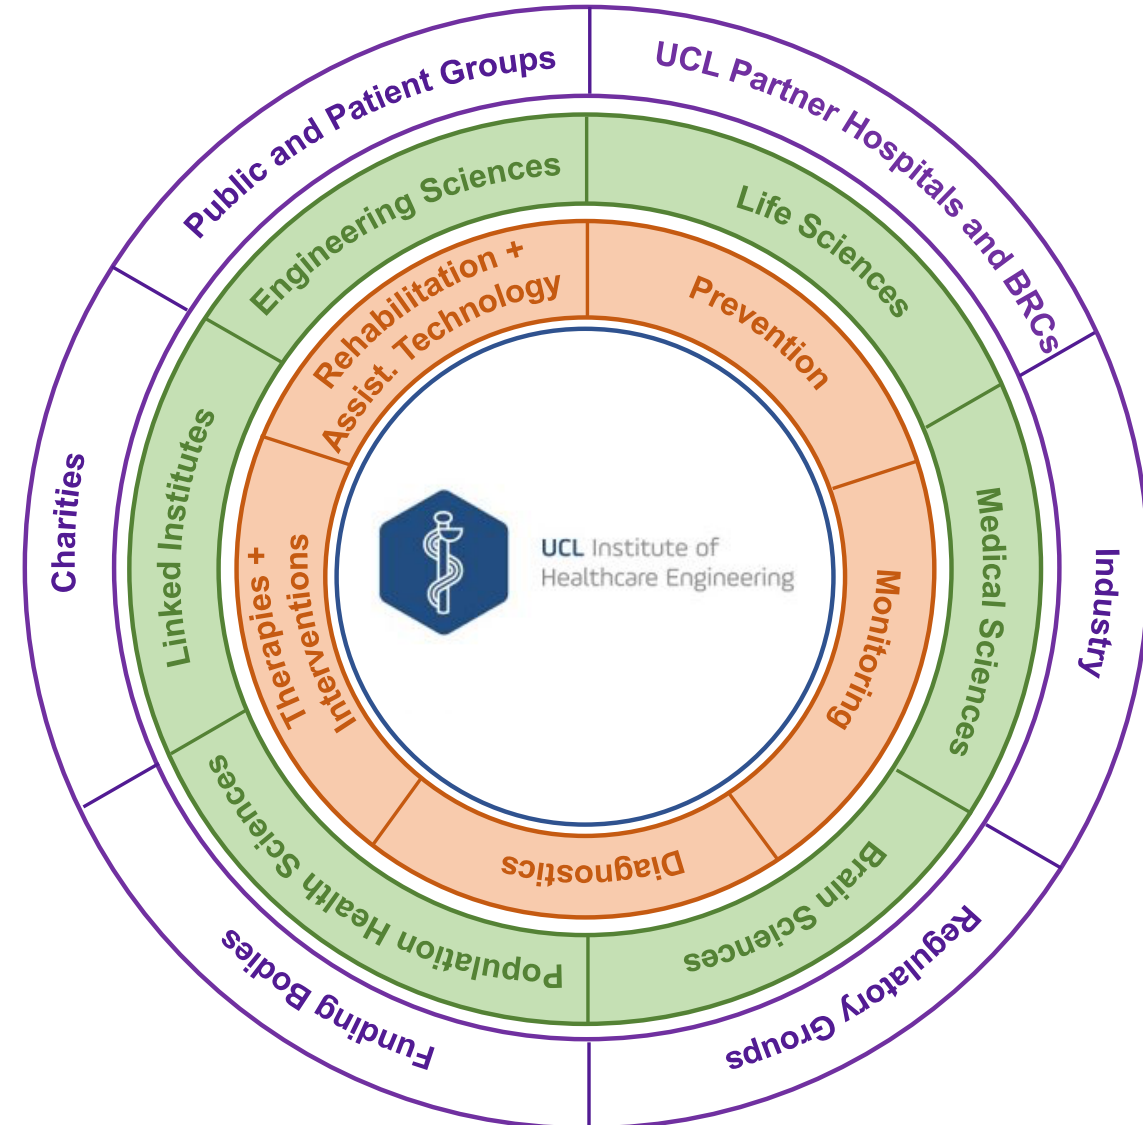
UCL Institute of Healthcare Engineering

Rehabilitation + Assist. Technology

Prevention

Monitoring

Diagnostics

Therapies + Interventions

Engineering Sciences

Life Sciences

Medical Sciences

Brain Sciences

Population Health Sciences

Linked Institutes

Public and Patient Groups

UCL Partner Hospitals and BRCs

Industry

Regulatory Groups

Funding Bodies

Charities